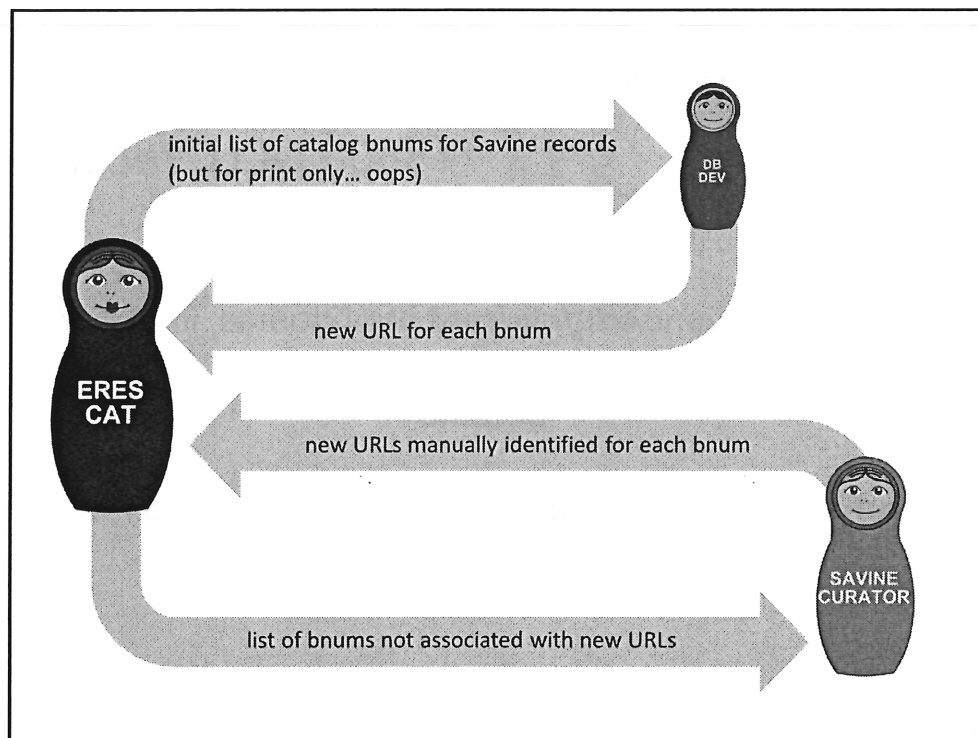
initial list of catalog bnums for Savine records (but for print only... oops)

DB DEV

new URL for each bnum

ERES CAT

new URLs manually identified for each bnum

SAVINE CURATOR

list of bnums not associated with new URLs